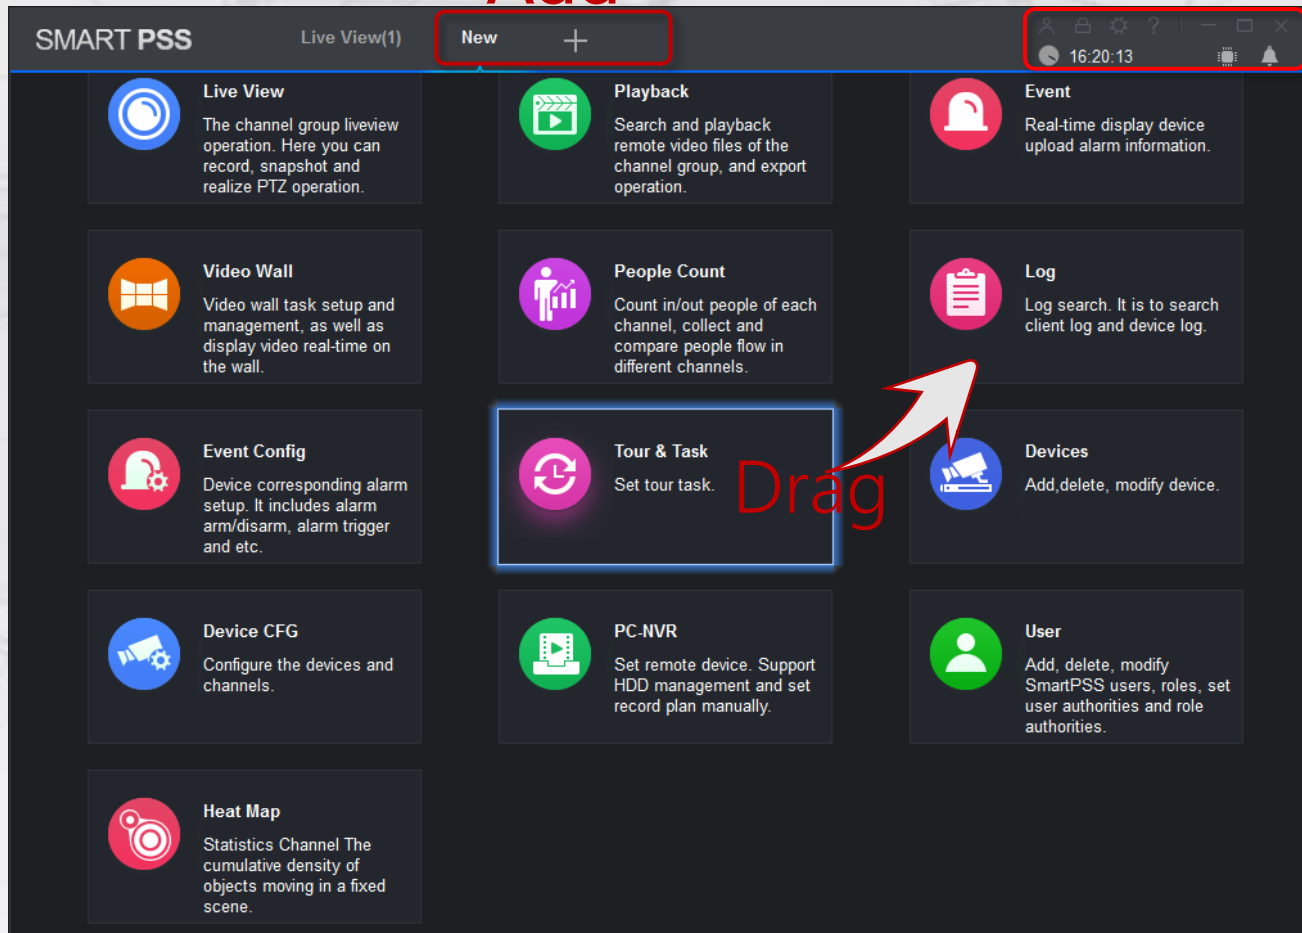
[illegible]

SMART PSS Live View(1) New +

16:20:13

Live View
The channel group liveview operation. Here you can record, snapshot and realize PTZ operation.

Playback
Search and playback remote video files of the channel group, and export operation.

Event
Real-time display device upload alarm information.

Video Wall
Video wall task setup and management, as well as display video real-time on the wall.

People Count
Count in/out people of each channel, collect and compare people flow in different channels.

Log
Log search. It is to search client log and device log.

Event Config
Device corresponding alarm setup. It includes alarm arm/disarm, alarm trigger and etc.

Tour & Task
Set tour task.

Drag

Devices
Add,delete, modify device.

Device CFG
Configure the devices and channels.

PC-NVR
Set remote device. Support HDD management and set record plan manually.

User
Add, delete, modify SmartPSS users, roles, set user authorities and role authorities.

Heat Map
Statistics Channel The cumulative density of objects moving in a fixed scene.